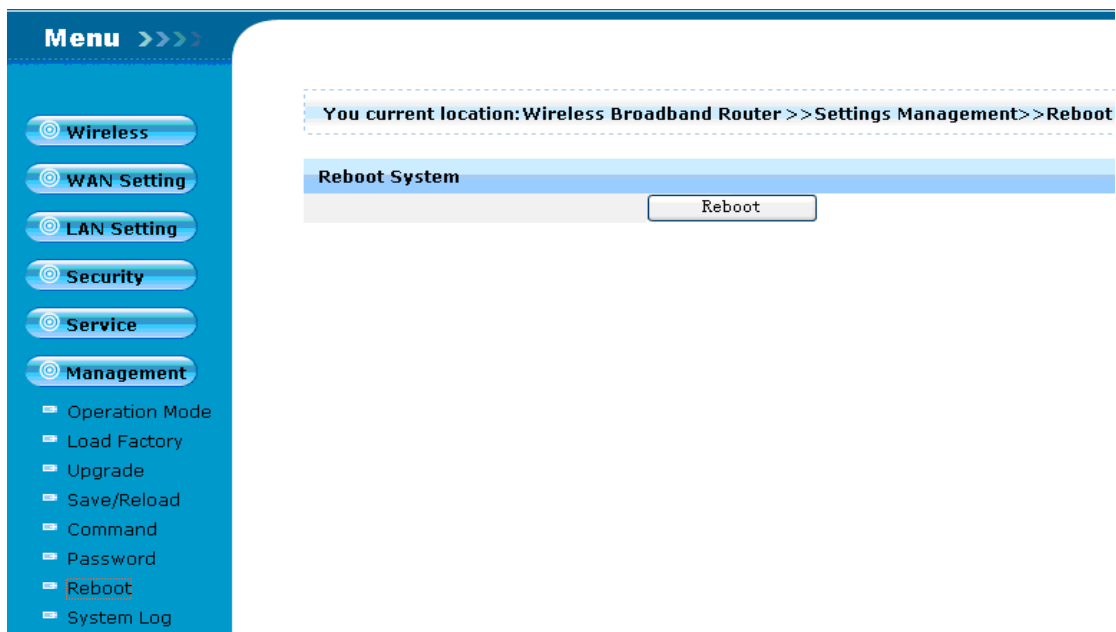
Menu

Wireless
WAN Setting
LAN Setting
Security
Service
Management
Operation Mode
Load Factory
Upgrade
Save/Reload
Command
Password
Reboot
System Log

You current location:Wireless Broadband Router>>Settings Management>>Reboot

Reboot System

Reboot